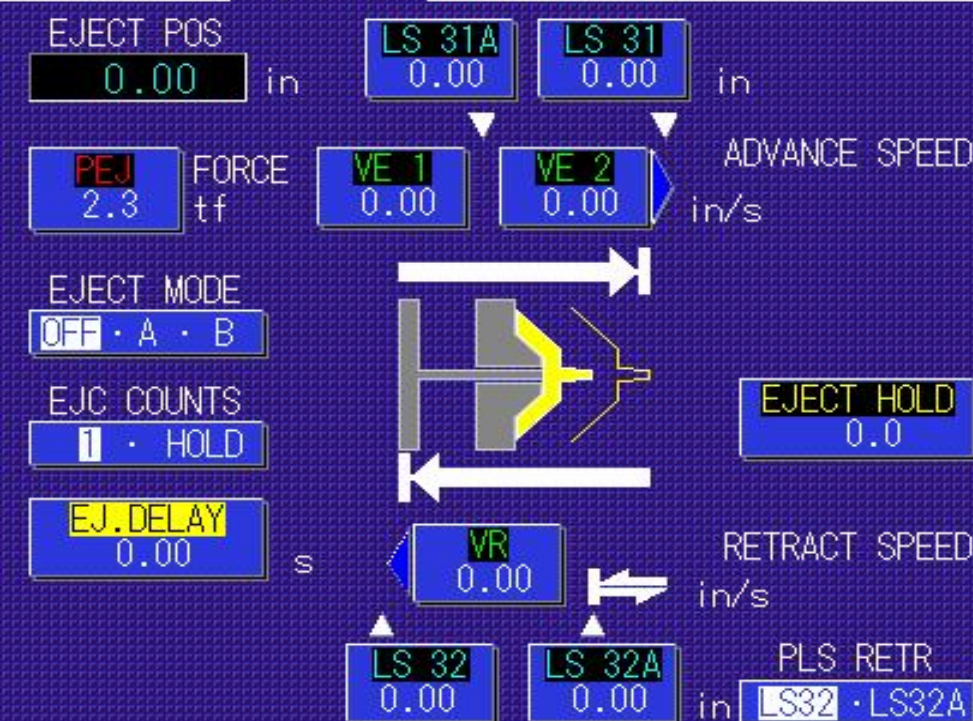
EJECT POS
0.00 in

LS 31A
0.00

LS 31
0.00
in

PEJ
2.3
FORCE
tf

VE 1
0.00

VE 2
0.00

ADVANCE SPEED
in/s

EJECT MODE
OFF · A · B

EJC COUNTS
1 · HOLD

EJECT HOLD
0.0

EJ.DELAY
0.00
s

VR
0.00

RETRACT SPEED
in/s

LS 32
0.00

LS 32A
0.00
in

PLS RETR
LS32 · LS32A